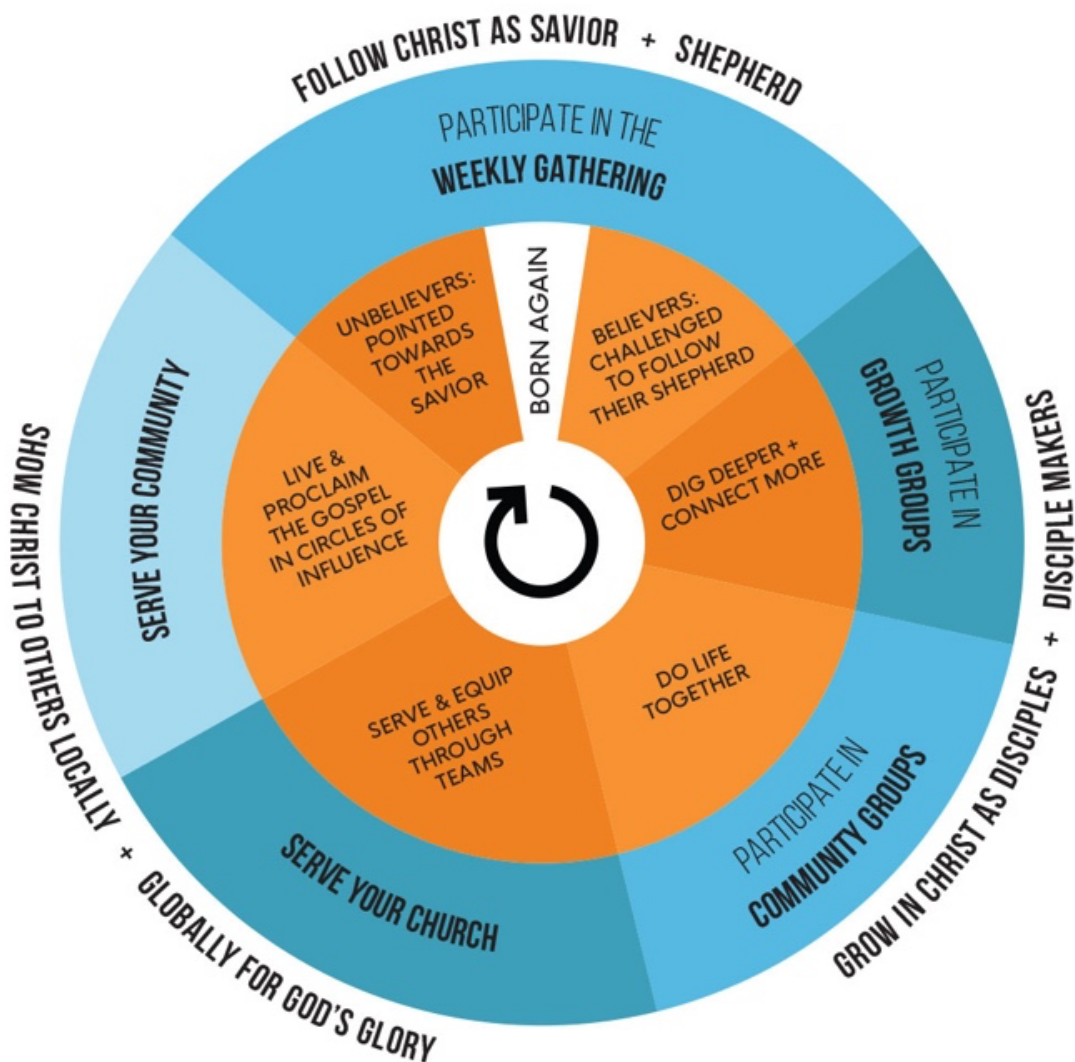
FOLLOW CHRIST AS SAVIOR + SHEPHERD

PARTICIPATE IN THE
WEEKLY GATHERING

BORN AGAIN

UNBELIEVERS: POINTED TOWARDS THE SAVIOR

BELIEVERS: CHALLENGED TO FOLLOW THEIR SHEPHERD

PARTICIPATE IN
GROWTH GROUPS

DIG DEEPER + CONNECT MORE

DISCIPLE MAKERS

DO LIFE TOGETHER

PARTICIPATE IN
COMMUNITY GROUPS

GROW IN CHRIST AS DISCIPLES +

SERVE & EQUIP OTHERS THROUGH TEAMS

SERVE YOUR CHURCH

GLOBALLY FOR GOD'S GLORY

SHOW CHRIST TO OTHERS LOCALLY +

SERVE YOUR COMMUNITY

LIVE & PROCLAIM THE GOSPEL IN CIRCLES OF INFLUENCE